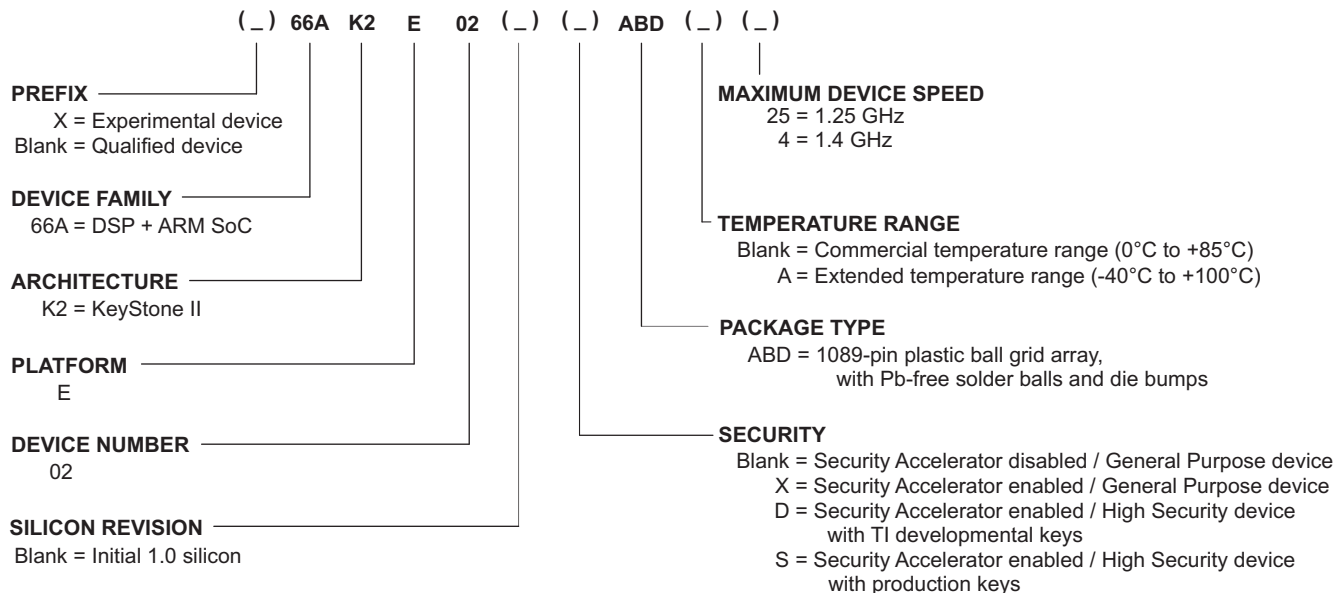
( _ ) 66A K2 E 02 ( _ ) ( _ ) ABD ( _ ) ( _ )

PREFIX
X = Experimental device
Blank = Qualified device

DEVICE FAMILY
66A = DSP + ARM SoC

ARCHITECTURE
K2 = KeyStone II

PLATFORM
E

DEVICE NUMBER
02

SILICON REVISION
Blank = Initial 1.0 silicon

MAXIMUM DEVICE SPEED
25 = 1.25 GHz
4 = 1.4 GHz

TEMPERATURE RANGE
Blank = Commercial temperature range (0°C to +85°C)
A = Extended temperature range (-40°C to +100°C)

PACKAGE TYPE
ABD = 1089-pin plastic ball grid array, with Pb-free solder balls and die bumps

SECURITY
Blank = Security Accelerator disabled / General Purpose device
X = Security Accelerator enabled / General Purpose device
D = Security Accelerator enabled / High Security device with TI developmental keys
S = Security Accelerator enabled / High Security device with production keys